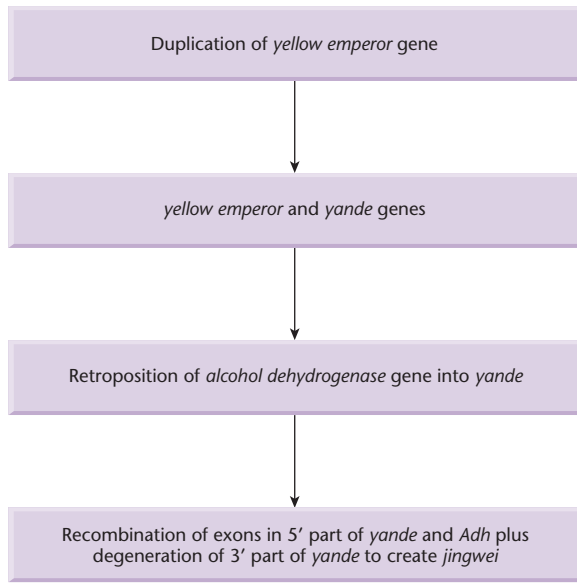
Duplication of yellow emperor gene

yellow emperor and yande genes

Retroposition of alcohol dehydrogenase gene into yande

Recombination of exons in 5' part of yande and Adh plus degeneration of 3' part of yande to create jingwei